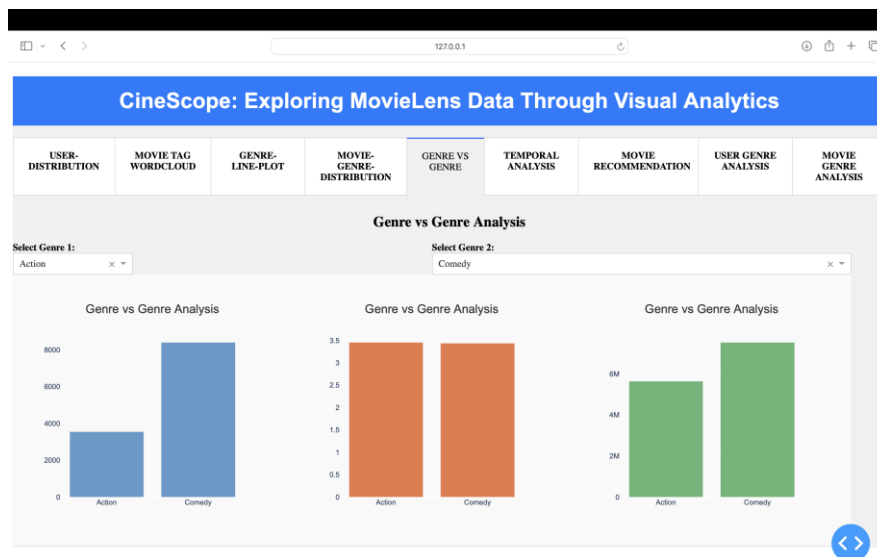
127.0.0.1

CineScope: Exploring MovieLens Data Through Visual Analytics

USER-DISTRIBUTION | MOVIE TAG WORDCLOUD | GENRE-LINE-PLOT | MOVIE-GENRE-DISTRIBUTION | GENRE VS GENRE | TEMPORAL ANALYSIS | MOVIE RECOMMENDATION | USER GENRE ANALYSIS | MOVIE GENRE ANALYSIS

Genre vs Genre Analysis

Select Genre 1:
Action × ▾

Select Genre 2:
Comedy × ▾

Genre vs Genre Analysis
8000
6000
4000
2000
0
Action
Comedy

Genre vs Genre Analysis
3.5
3
2.5
2
1.5
1
0.5
0
Action
Comedy

Genre vs Genre Analysis
6M
4M
2M
0
Action
Comedy